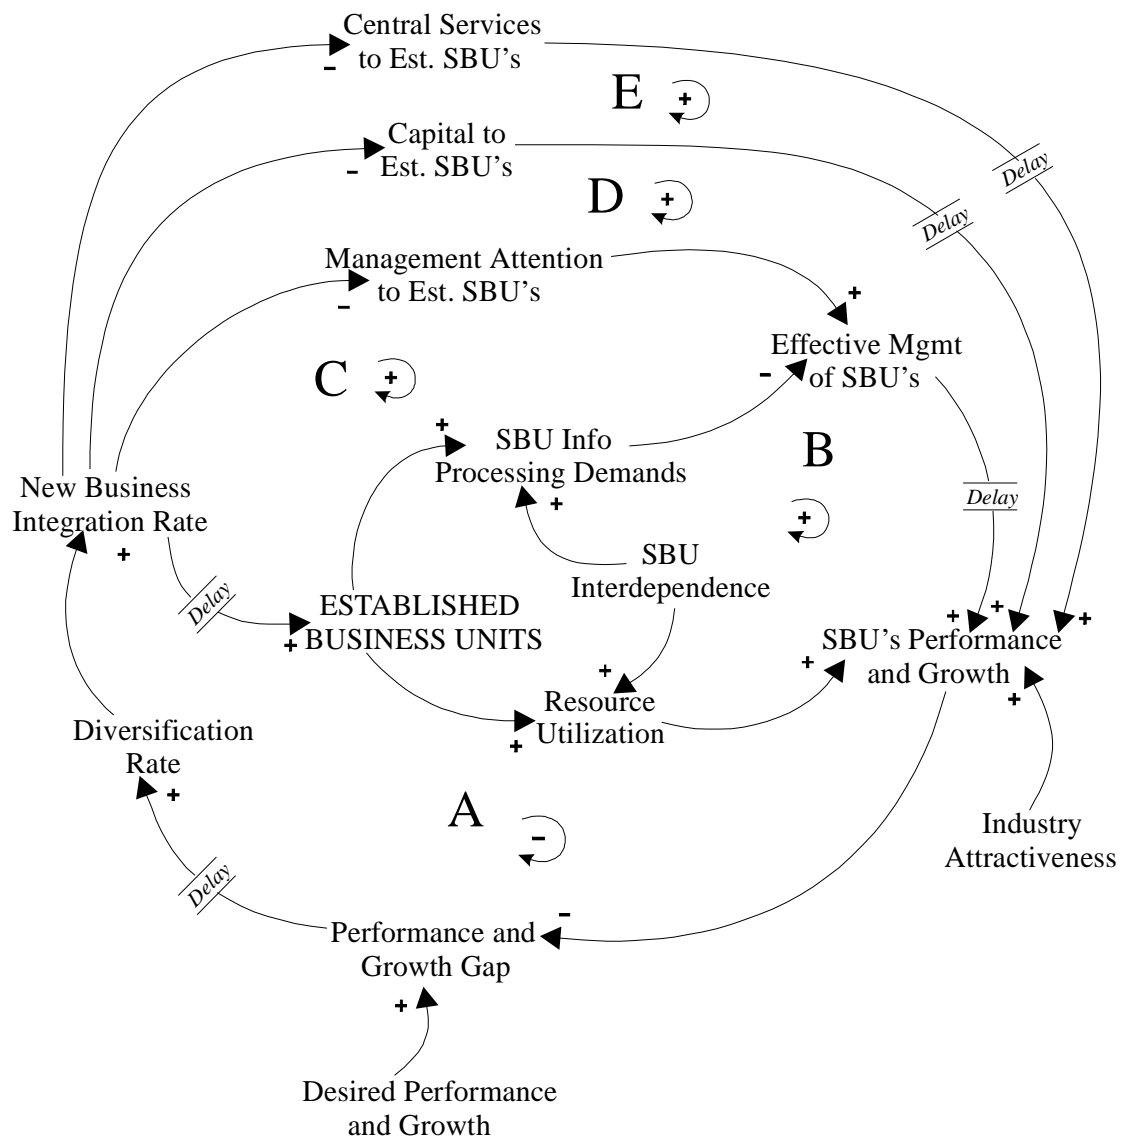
Central Services to Est. SBU's
-
E +
Capital to Est. SBU's
-
Delay
Delay
D +
Management Attention to Est. SBU's
-
+
Effective Mgmt of SBU's
C +
-
+
SBU Info Processing Demands
B
New Business Integration Rate
+
+
Delay
SBU Interdependence
+
Delay
ESTABLISHED BUSINESS UNITS
+
+ + +
SBU's Performance and Growth
+
+
Resource Utilization
+
+
Diversification Rate
+
A -
Industry Attractiveness
Delay
-
Performance and Growth Gap
+
Desired Performance and Growth